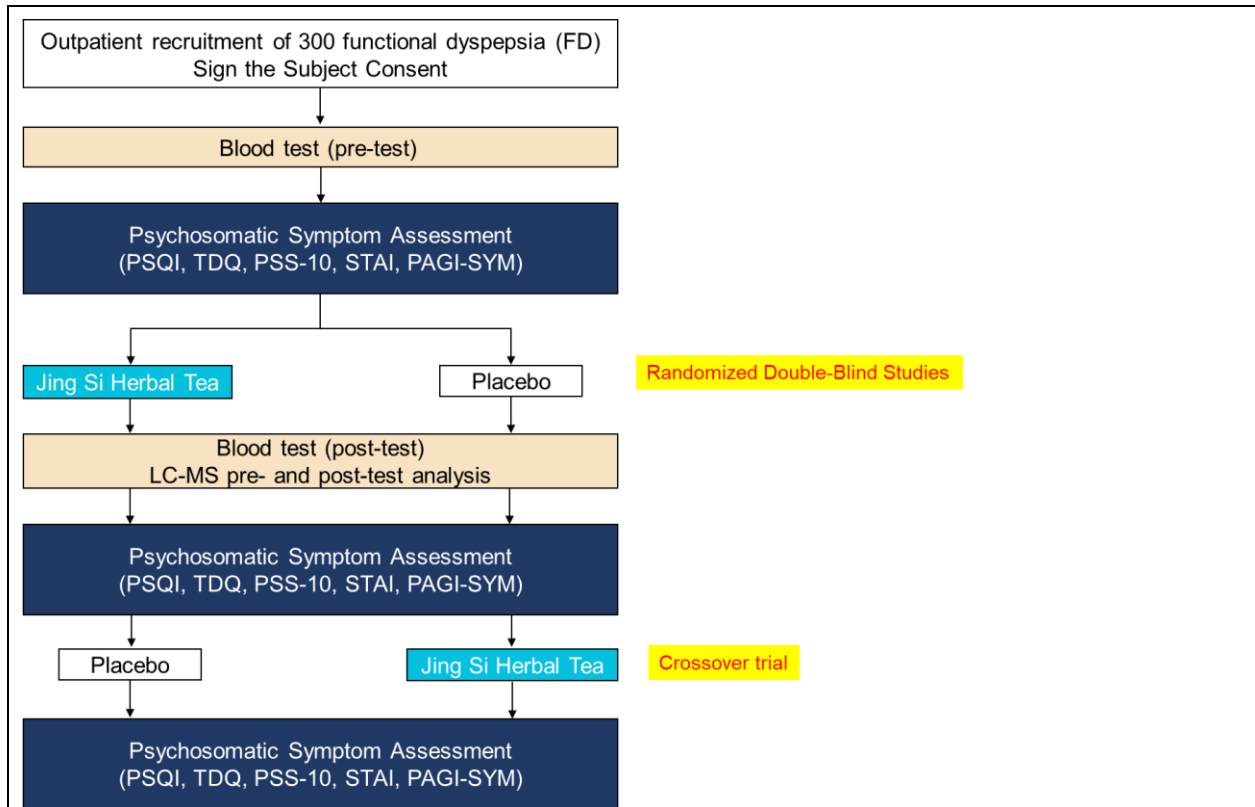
Outpatient recruitment of 300 functional dyspepsia (FD)
Sign the Subject Consent

Blood test (pre-test)

Psychosomatic Symptom Assessment
(PSQI, TDQ, PSS-10, STAI, PAGI-SYM)

Jing Si Herbal Tea

Placebo

Randomized Double-Blind Studies

Blood test (post-test)
LC-MS pre- and post-test analysis

Psychosomatic Symptom Assessment
(PSQI, TDQ, PSS-10, STAI, PAGI-SYM)

Placebo

Jing Si Herbal Tea

Crossover trial

Psychosomatic Symptom Assessment
(PSQI, TDQ, PSS-10, STAI, PAGI-SYM)